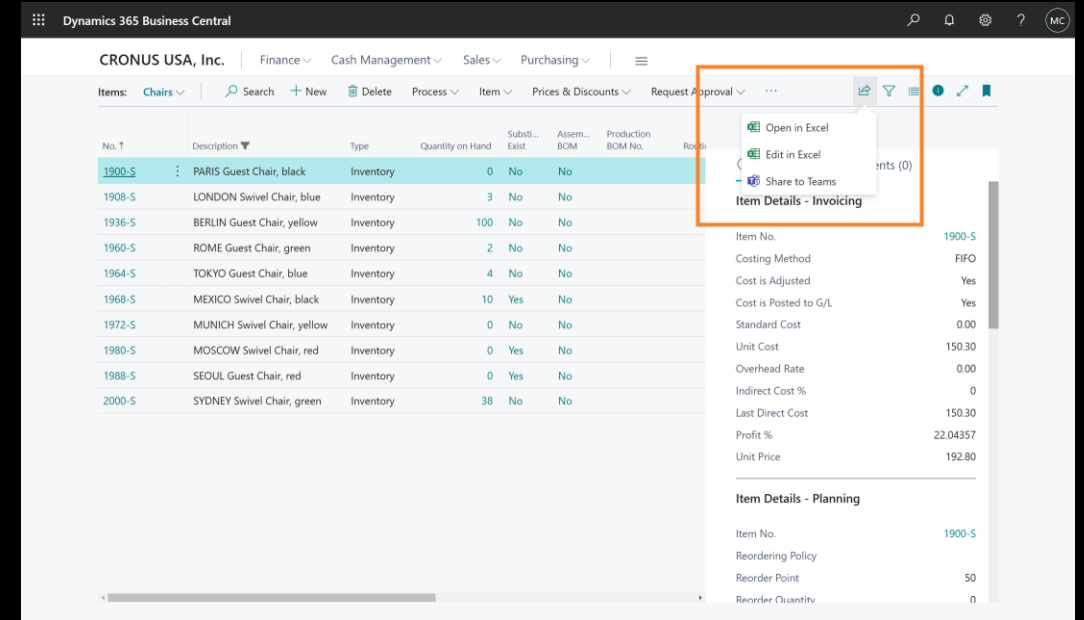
Dynamics 365 Business Central

MC

CRONUS USA, Inc. | Finance | Cash Management | Sales | Purchasing |

Items: Chairs | Search | + New | Delete | Process | Item | Prices & Discounts | Request Approval | ...

Open in Excel
Edit in Excel
Share to Teams

| No. ↑ | Description | Type | Quantity on Hand | Substi... Exist | Assem... BOM | Production BOM No. | Routi |
|---|---|---|---|---|---|---|---|
| 1900-S | PARIS Guest Chair, black | Inventory | 0 | No | No | | |
| 1908-S | LONDON Swivel Chair, blue | Inventory | 3 | No | No | | |
| 1936-S | BERLIN Guest Chair, yellow | Inventory | 100 | No | No | | |
| 1960-S | ROME Guest Chair, green | Inventory | 2 | No | No | | |
| 1964-S | TOKYO Guest Chair, blue | Inventory | 4 | No | No | | |
| 1968-S | MEXICO Swivel Chair, black | Inventory | 10 | Yes | No | | |
| 1972-S | MUNICH Swivel Chair, yellow | Inventory | 0 | No | No | | |
| 1980-S | MOSCOW Swivel Chair, red | Inventory | 0 | Yes | No | | |
| 1988-S | SEOUL Guest Chair, red | Inventory | 0 | Yes | No | | |
| 2000-S | SYDNEY Swivel Chair, green | Inventory | 38 | No | No | | |

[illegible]ents (0)

Item Details - Invoicing

| | |
|---|---|
| Item No. | 1900-S |
| Costing Method | FIFO |
| Cost is Adjusted | Yes |
| Cost is Posted to G/L | Yes |
| Standard Cost | 0.00 |
| Unit Cost | 150.30 |
| Overhead Rate | 0.00 |
| Indirect Cost % | 0 |
| Last Direct Cost | 150.30 |
| Profit % | 22.04357 |
| Unit Price | 192.80 |

Item Details - Planning

| | |
|---|---|
| Item No. | 1900-S |
| Reordering Policy | |
| Reorder Point | 50 |
| Reorder Quantity | 0 |